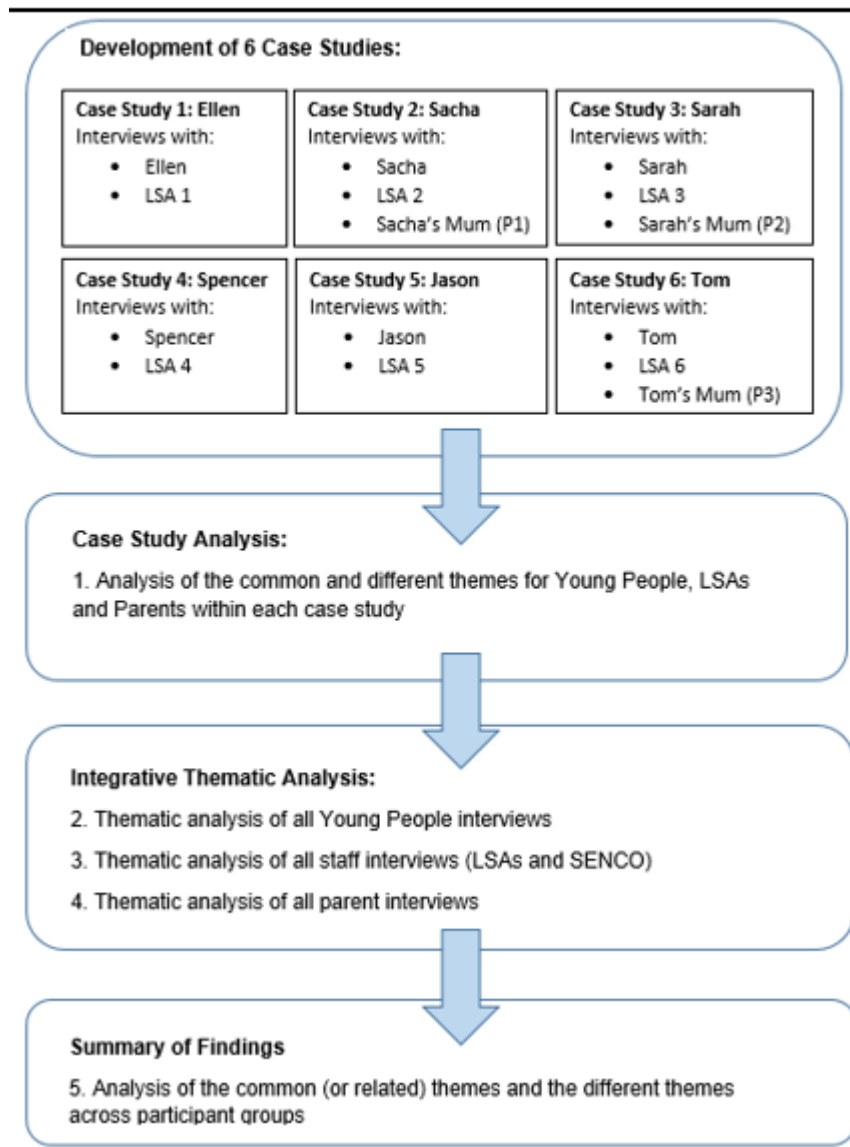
Development of 6 Case Studies:

Case Study 1: Ellen
Interviews with:
- Ellen
- LSA 1

Case Study 2: Sacha
Interviews with:
- Sacha
- LSA 2
- Sacha's Mum (P1)

Case Study 3: Sarah
Interviews with:
- Sarah
- LSA 3
- Sarah's Mum (P2)

Case Study 4: Spencer
Interviews with:
- Spencer
- LSA 4

Case Study 5: Jason
Interviews with:
- Jason
- LSA 5

Case Study 6: Tom
Interviews with:
- Tom
- LSA 6
- Tom's Mum (P3)

Case Study Analysis:

1. Analysis of the common and different themes for Young People, LSAs and Parents within each case study

Integrative Thematic Analysis:

2. Thematic analysis of all Young People interviews

3. Thematic analysis of all staff interviews (LSAs and SENCO)

4. Thematic analysis of all parent interviews

Summary of Findings

5. Analysis of the common (or related) themes and the different themes across participant groups